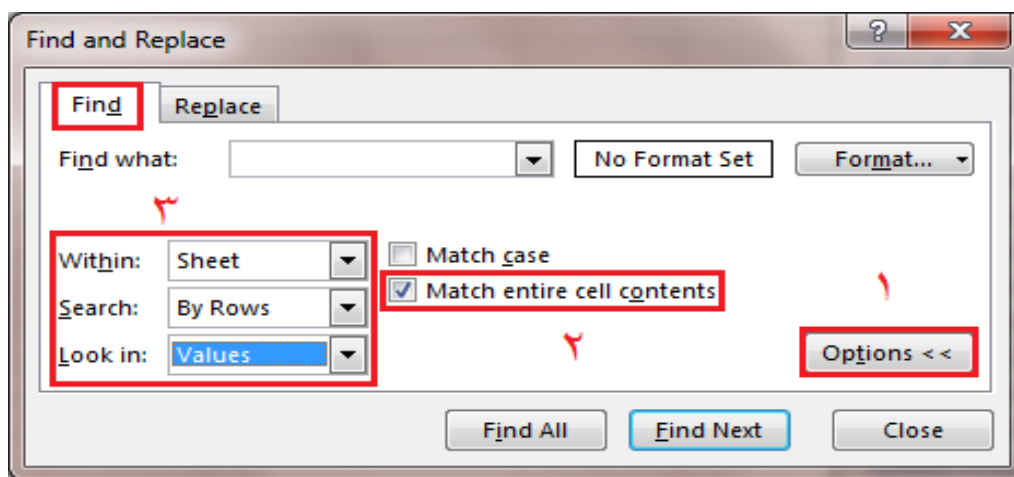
Find and Replace

?
X

Find
Replace

Find what:
No Format Set
Format...

٣

Within: Sheet
Search: By Rows
Look in: Values

Match case
Match entire cell contents

١

٢

Options <<

Find All
Find Next
Close